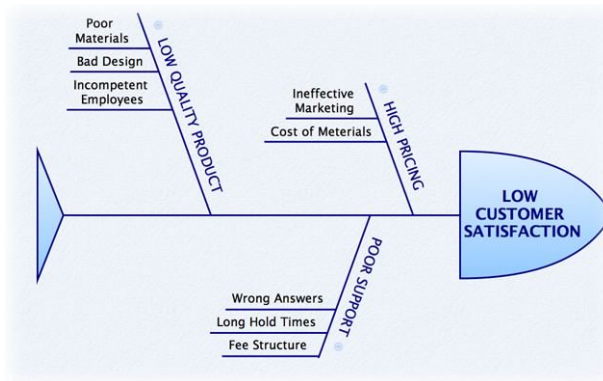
Poor Materials
Bad Design
Incompetent Employees
LOW QUALITY PRODUCT

Ineffective Marketing
Cost of Meterials
HIGH PRICING

LOW CUSTOMER SATISFACTION

POOR SUPPORT
Wrong Answers
Long Hold Times
Fee Structure